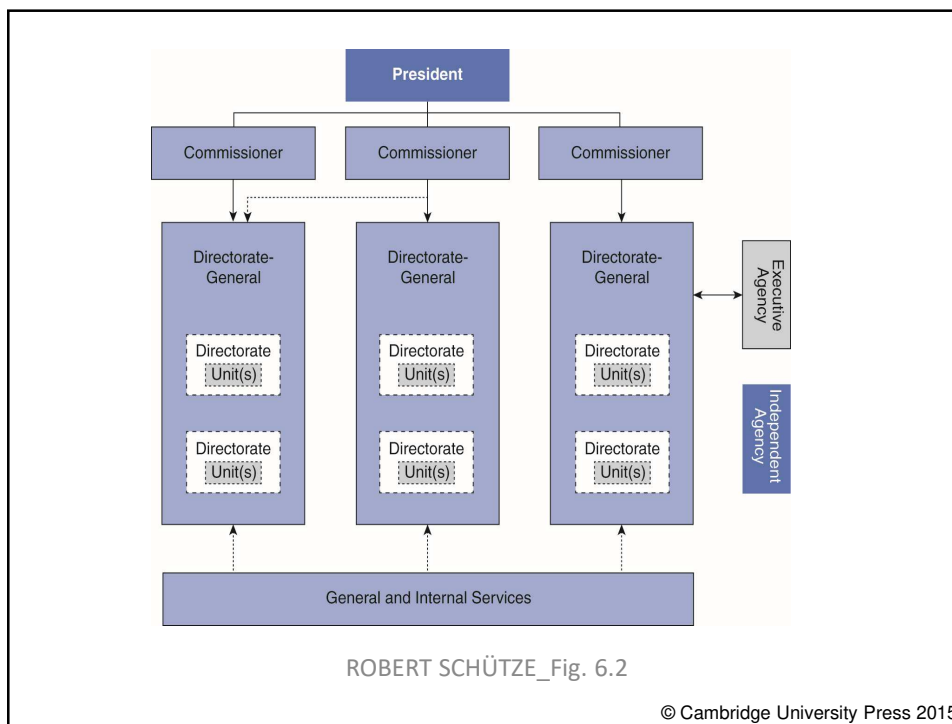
President

Commissioner

Commissioner

Commissioner

Directorate-General

Directorate
Unit(s)

Directorate
Unit(s)

Directorate-General

Directorate
Unit(s)

Directorate
Unit(s)

Directorate-General

Directorate
Unit(s)

Directorate
Unit(s)

Executive Agency

Independent Agency

General and Internal Services

ROBERT SCHÜTZE_Fig. 6.2

© Cambridge University Press 2015